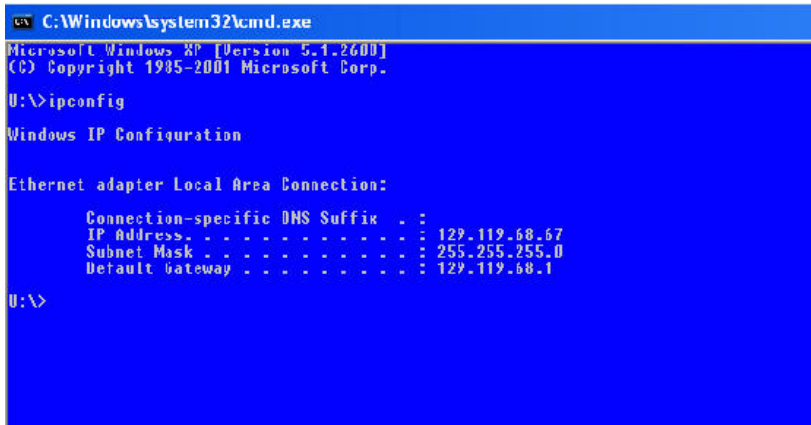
C:\Windows\system32\cmd.exe

Microsoft Windows XP [Version 5.1.2600]
(C) Copyright 1985-2001 Microsoft Corp.

U:\>ipconfig

Windows IP Configuration

Ethernet adapter Local Area Connection:

Connection-specific DNS Suffix . :
IP Address. . . . . . . . . . . . : 129.119.68.67
Subnet Mask . . . . . . . . . . . : 255.255.255.0
Default Gateway . . . . . . . . . : 129.119.68.1

U:\>